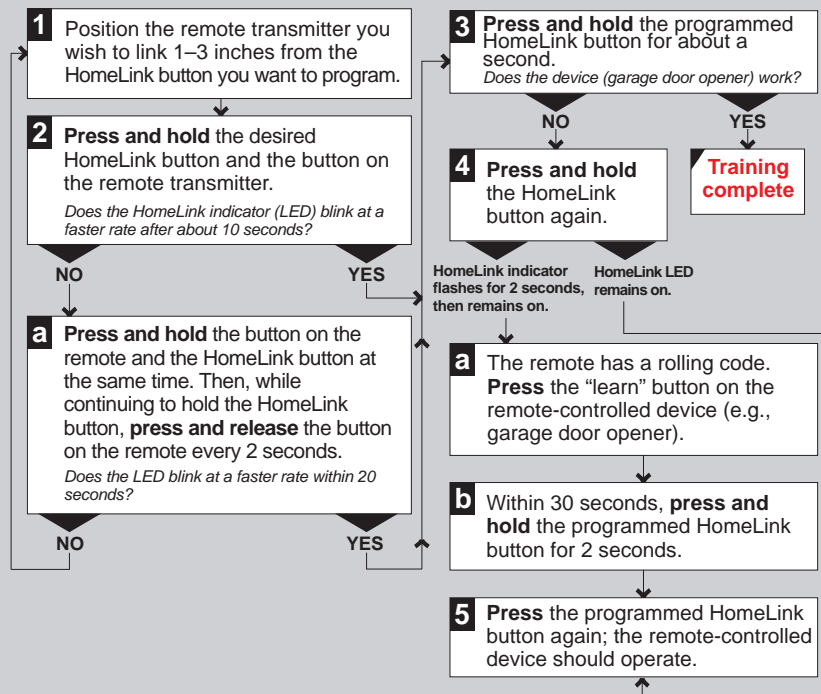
1 Position the remote transmitter you wish to link 1–3 inches from the HomeLink button you want to program.

2 **Press and hold** the desired HomeLink button and the button on the remote transmitter.

*Does the HomeLink indicator (LED) blink at a faster rate after about 10 seconds?*

NO

YES

a **Press and hold** the button on the remote and the HomeLink button at the same time. Then, while continuing to hold the HomeLink button, **press and release** the button on the remote every 2 seconds.

*Does the LED blink at a faster rate within 20 seconds?*

NO

YES

3 **Press and hold** the programmed HomeLink button for about a second.

*Does the device (garage door opener) work?*

NO

YES

Training complete

4 **Press and hold** the HomeLink button again.

HomeLink indicator flashes for 2 seconds, then remains on.

HomeLink LED remains on.

a The remote has a rolling code. **Press** the "learn" button on the remote-controlled device (e.g., garage door opener).

b Within 30 seconds, **press and hold** the programmed HomeLink button for 2 seconds.

5 **Press** the programmed HomeLink button again; the remote-controlled device should operate.